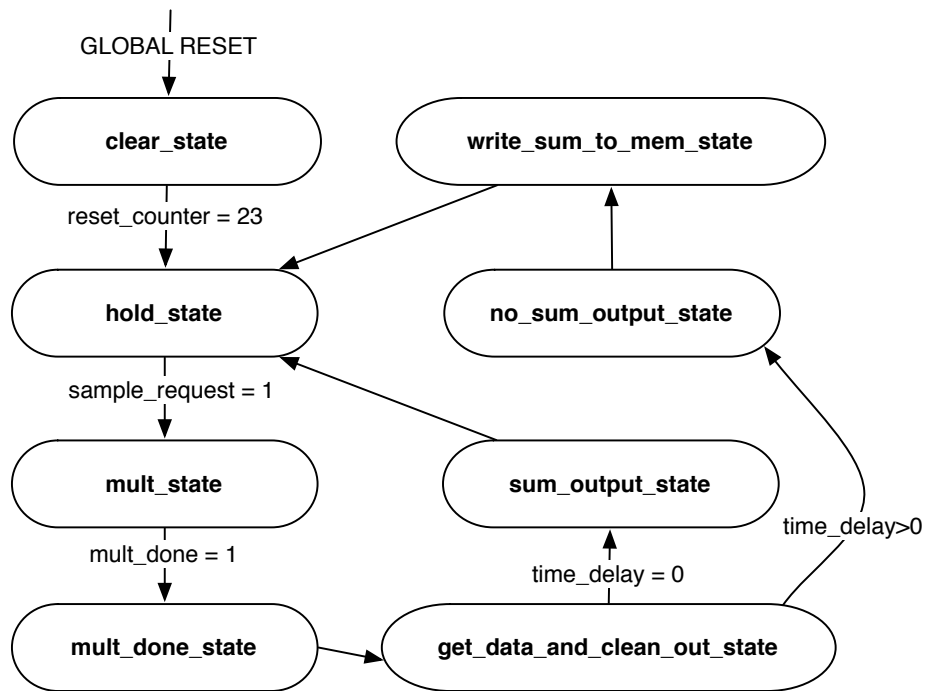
GLOBAL RESET

clear_state

write_sum_to_mem_state

reset_counter = 23

hold_state

no_sum_output_state

sample_request = 1

mult_state

sum_output_state

time_delay>0

mult_done = 1

time_delay = 0

mult_done_state

get_data_and_clean_out_state